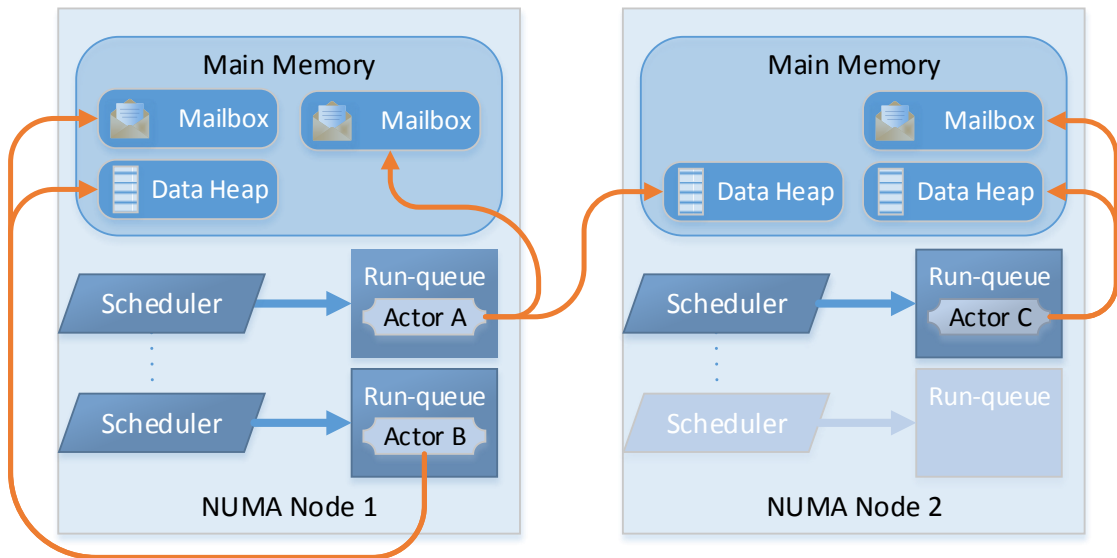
Main Memory

Mailbox

Mailbox

Data Heap

Scheduler

Run-queue

Actor A

Scheduler

Run-queue

Actor B

NUMA Node 1

Main Memory

Mailbox

Data Heap

Data Heap

Scheduler

Run-queue

Actor C

Scheduler

Run-queue

NUMA Node 2